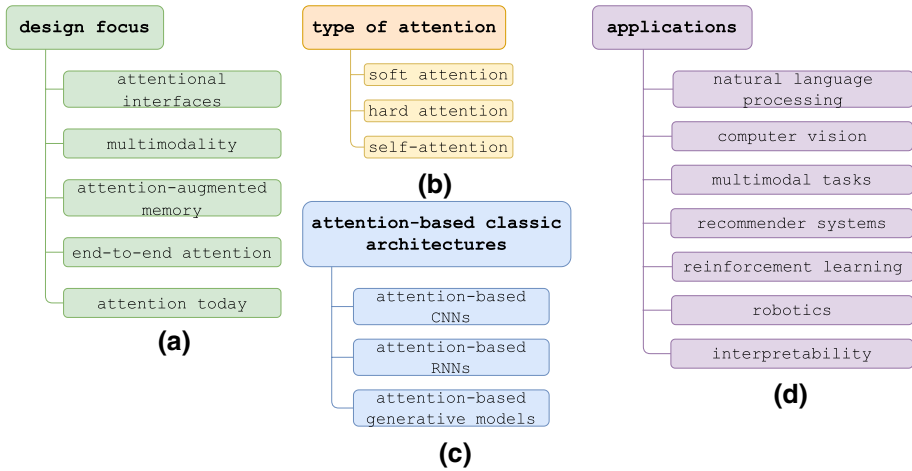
design focus

attentional interfaces

multimodality

attention-augmented memory

end-to-end attention

attention today

(a)

type of attention

soft attention

hard attention

self-attention

(b)

attention-based classic architectures

attention-based CNNs

attention-based RNNs

attention-based generative models

(c)

applications

natural language processing

computer vision

multimodal tasks

recommender systems

reinforcement learning

robotics

interpretability

(d)